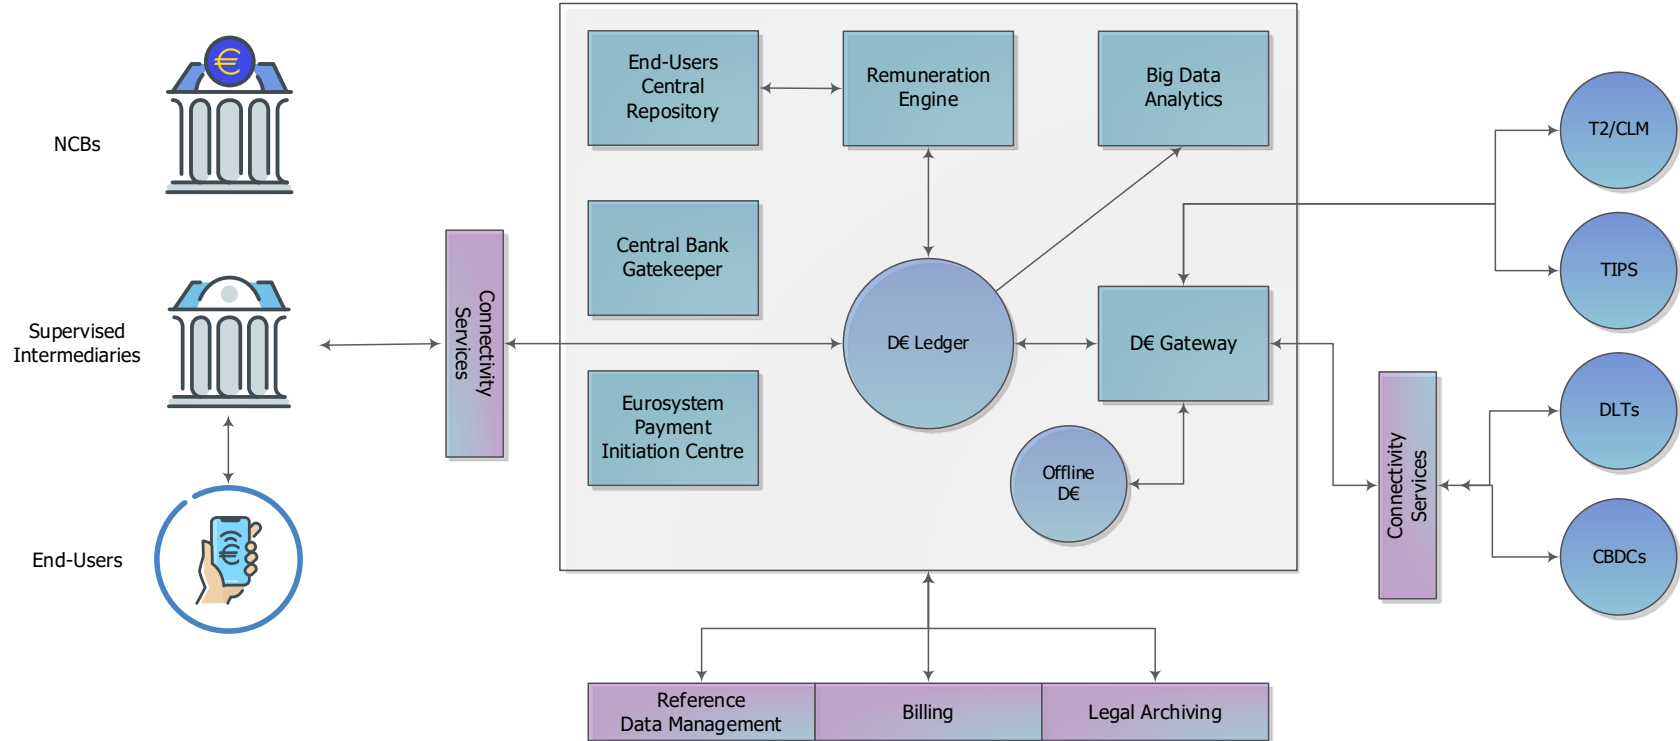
NCBs

Supervised Intermediaries

End-Users

Connectivity Services

End-Users Central Repository

Remuneration Engine

Big Data Analytics

Central Bank Gatekeeper

D€ Ledger

D€ Gateway

Eurosystem Payment Initiation Centre

Offline D€

Connectivity Services

T2/CLM

TIPS

DLTs

CBDCs

Reference Data Management

Billing

Legal Archiving